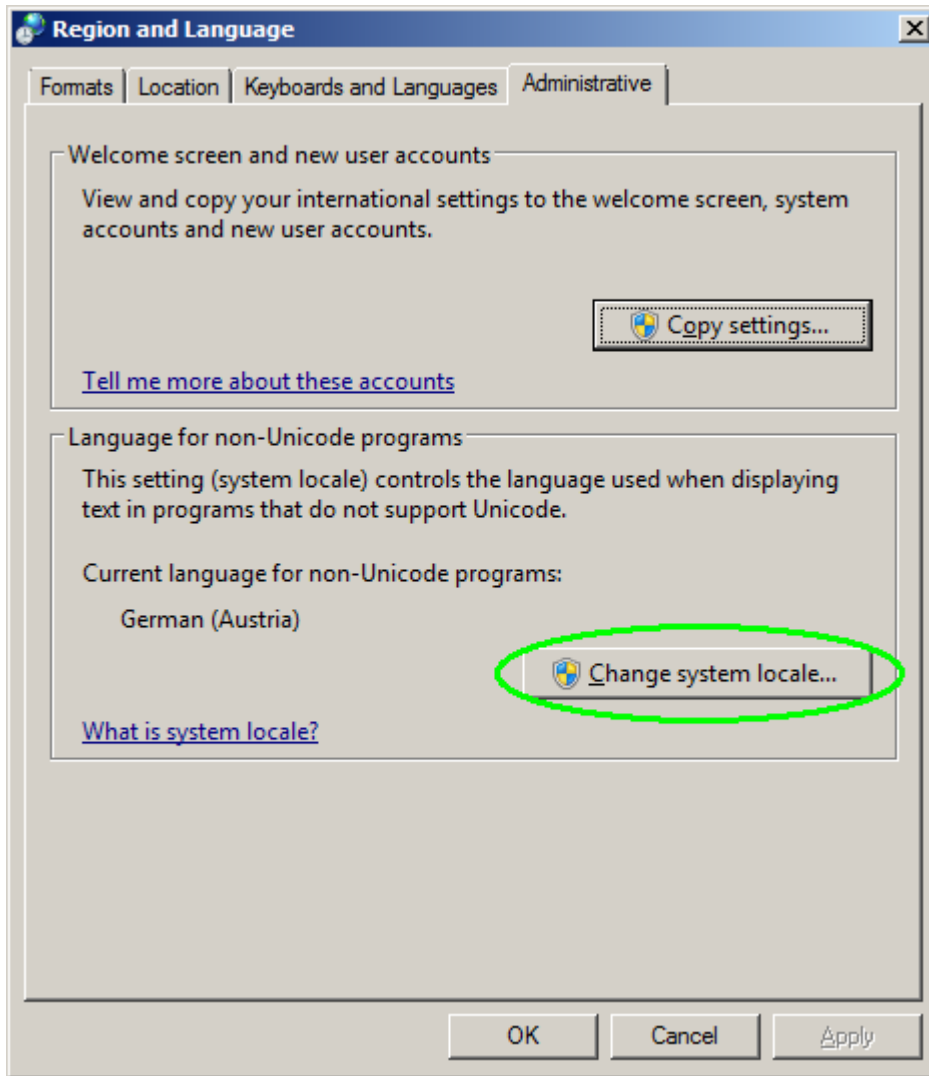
Region and Language

Formats | Location | Keyboards and Languages | Administrative

Welcome screen and new user accounts

View and copy your international settings to the welcome screen, system accounts and new user accounts.

Copy settings...

Tell me more about these accounts

Language for non-Unicode programs

This setting (system locale) controls the language used when displaying text in programs that do not support Unicode.

Current language for non-Unicode programs:

German (Austria)

Change system locale...

What is system locale?

OK | Cancel | Apply